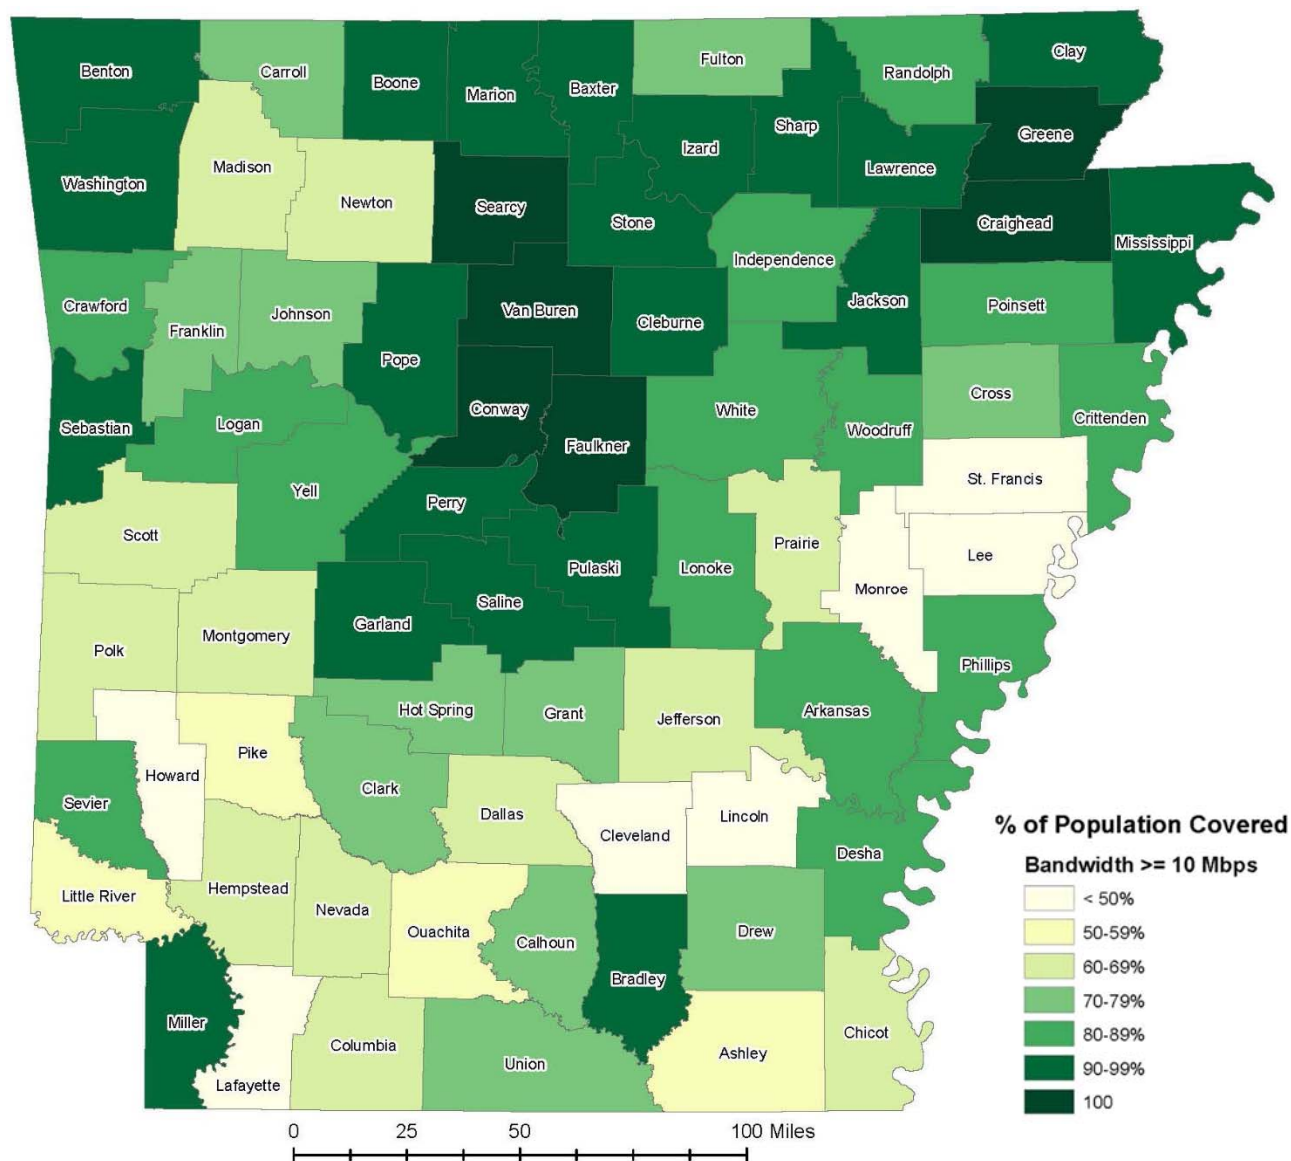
Benton
Carroll
Boone
Marion
Baxter
Fulton
Randolph
Clay
Washington
Madison
Newton
Searcy
Izard
Sharp
Lawrence
Greene
Stone
Craighead
Mississippi
Independence
Crawford
Franklin
Johnson
Van Buren
Cleburne
Jackson
Poinsett
Pope
Cross
Sebastian
Logan
Conway
White
Woodruff
Crittenden
Faulkner
St. Francis
Yell
Perry
Scott
Prairie
Lee
Pulaski
Lonoke
Monroe
Saline
Garland
Polk
Montgomery
Phillips
Hot Spring
Grant
Jefferson
Arkansas
Pike
Howard
Clark
Sevier
Dallas
Cleveland
Lincoln
Desha
Hempstead
Little River
Nevada
Ouachita
Calhoun
Drew
Bradley
Miller
Chicot
Columbia
Ashley
Union
Lafayette

% of Population Covered
Bandwidth >= 10 Mbps
< 50%
50-59%
60-69%
70-79%
80-89%
90-99%
100

0 25 50 100 Miles